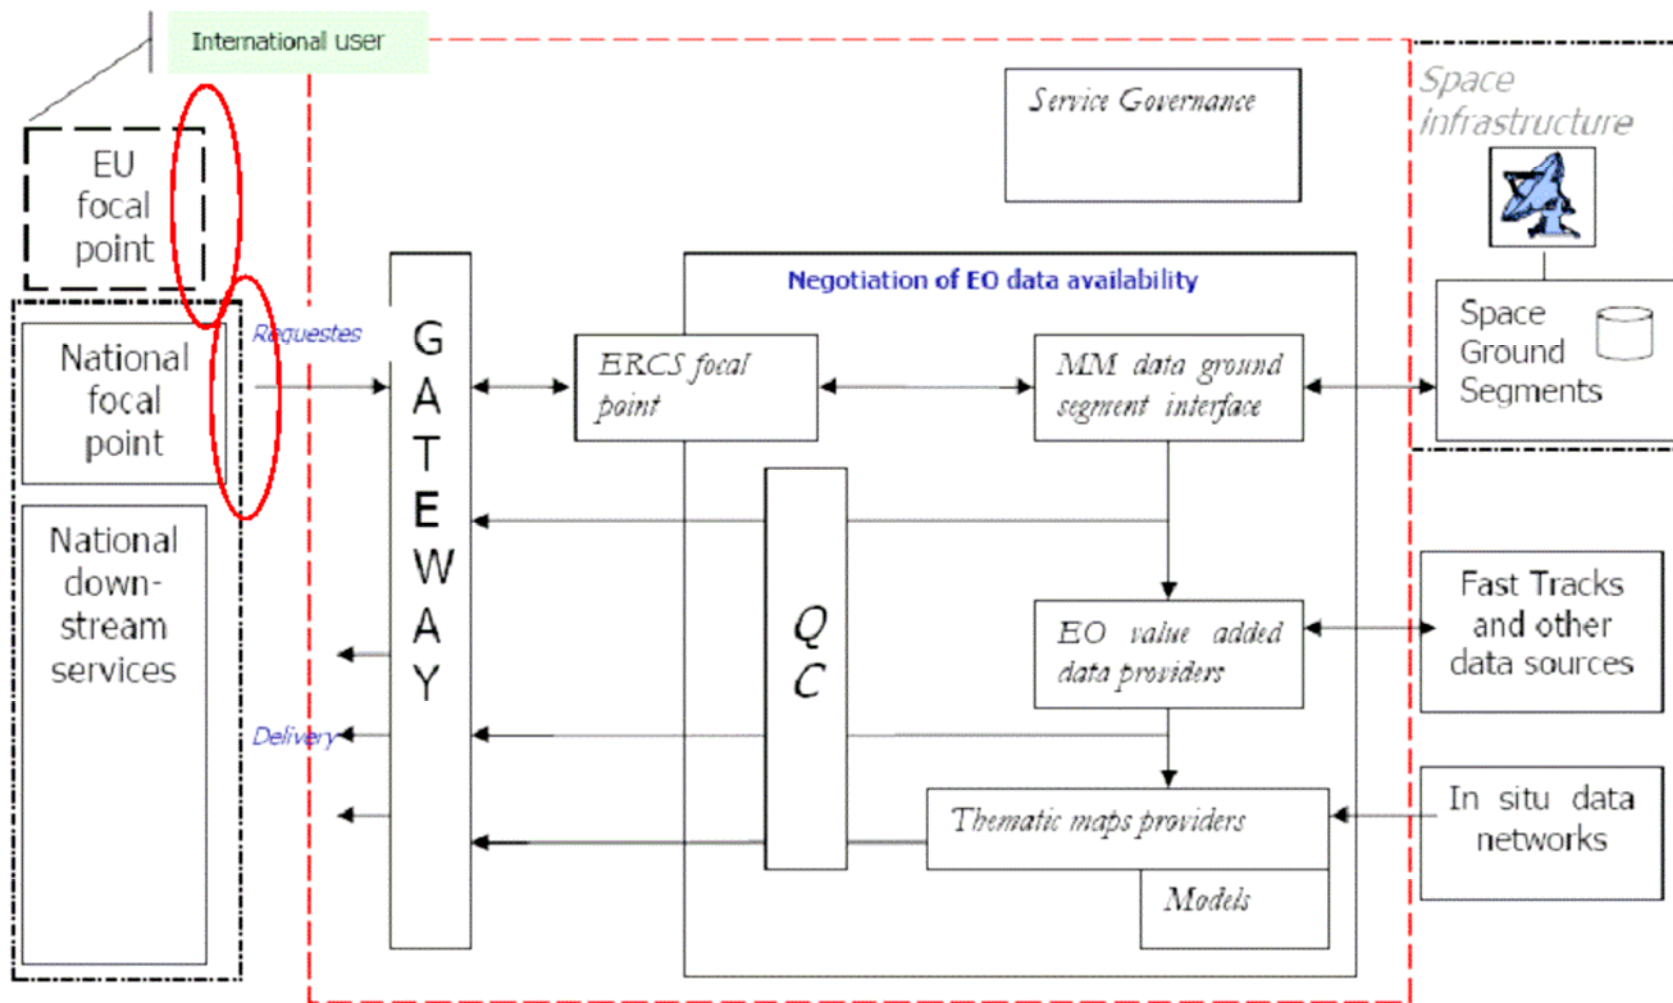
International user

EU focal point

National focal point

National down-stream services

Requestes

Delivery

GATEWAY

Service Governance

Space infrastructure

Negotiation of EO data availability

ERCS focal point

MM data ground segment interface

Space Ground Segments

QC

EO value added data providers

Fast Tracks and other data sources

Thematic maps providers

Models

In situ data networks